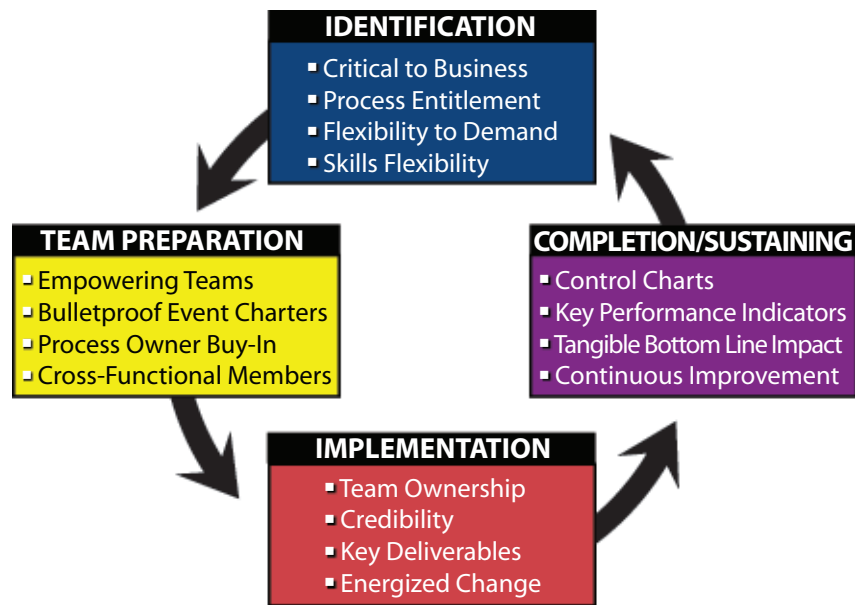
IDENTIFICATION
▪ Critical to Business
▪ Process Entitlement
▪ Flexibility to Demand
▪ Skills Flexibility

TEAM PREPARATION
▪ Empowering Teams
▪ Bulletproof Event Charters
▪ Process Owner Buy-In
▪ Cross-Functional Members

COMPLETION/SUSTAINING
▪ Control Charts
▪ Key Performance Indicators
▪ Tangible Bottom Line Impact
▪ Continuous Improvement

IMPLEMENTATION
▪ Team Ownership
▪ Credibility
▪ Key Deliverables
▪ Energized Change